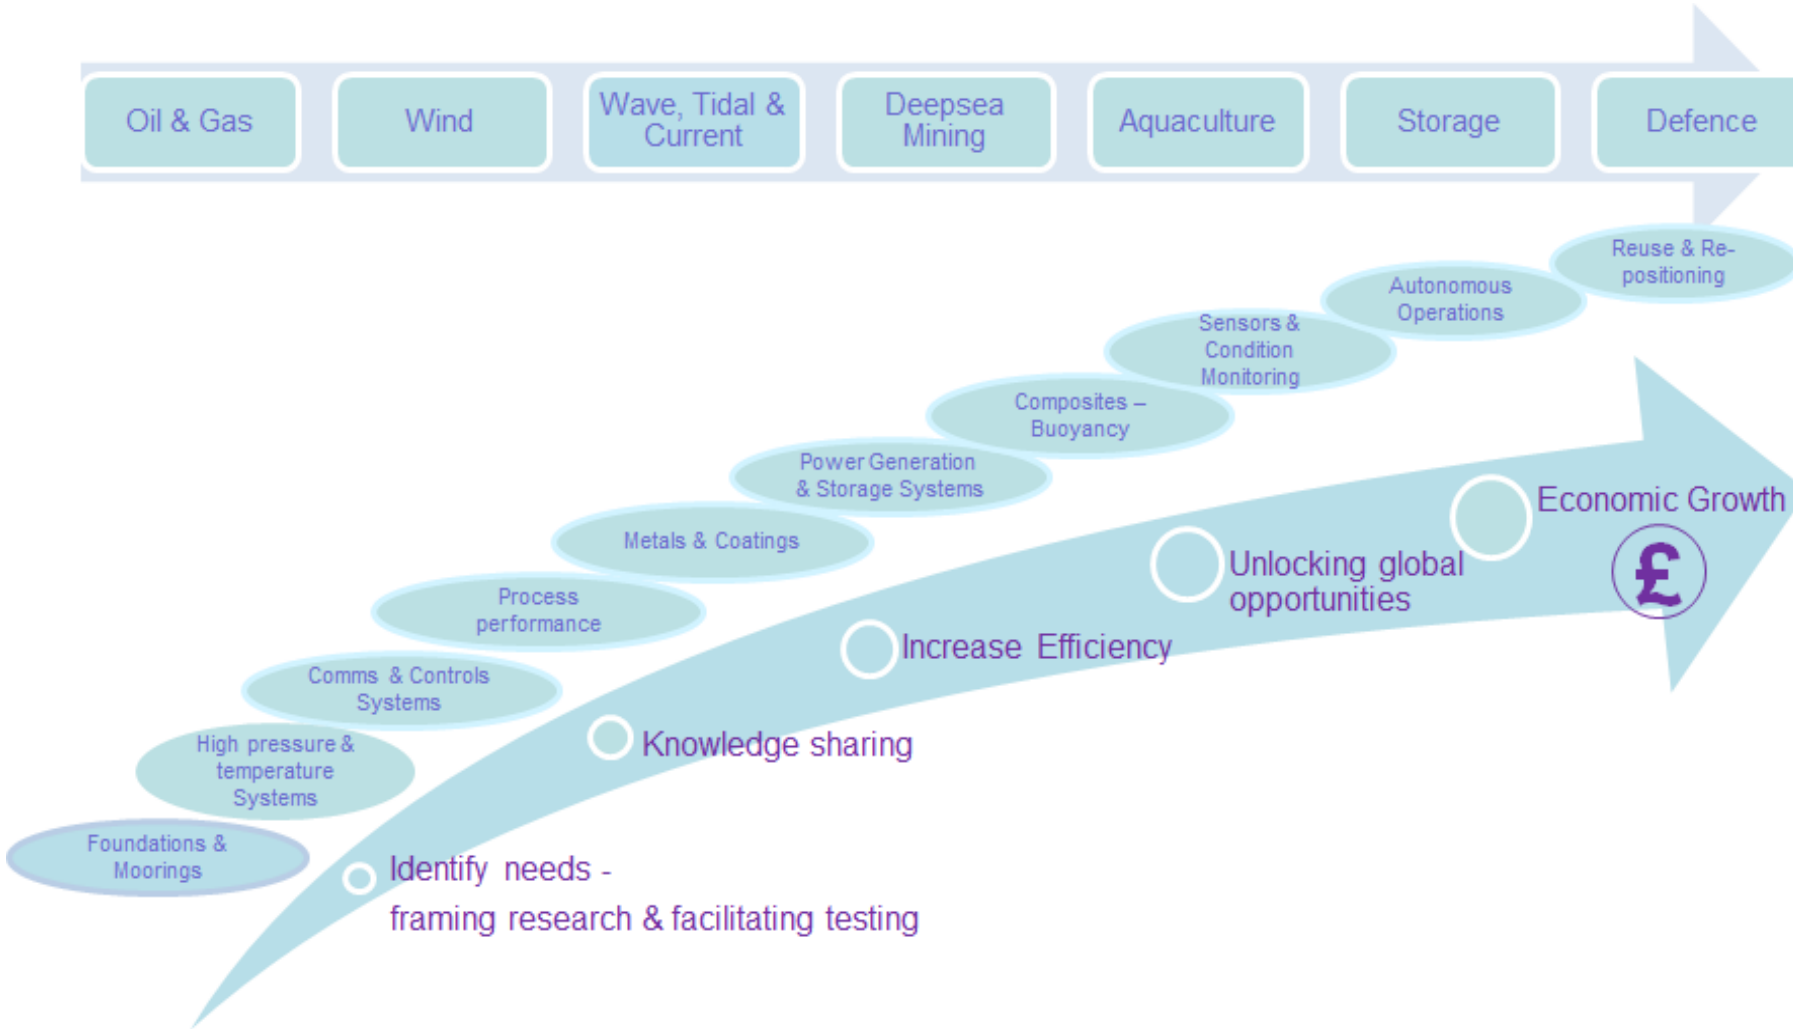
Oil & Gas

Wind

Wave, Tidal & Current

Deepsea Mining

Aquaculture

Storage

Defence

Reuse & Re-positioning

Autonomous Operations

Sensors & Condition Monitoring

Composites – Buoyancy

Power Generation & Storage Systems

Metals & Coatings

Process performance

Comms & Controls Systems

High pressure & temperature Systems

Foundations & Moorings

Economic Growth

£

Unlocking global opportunities

Increase Efficiency

Knowledge sharing

Identify needs - framing research & facilitating testing